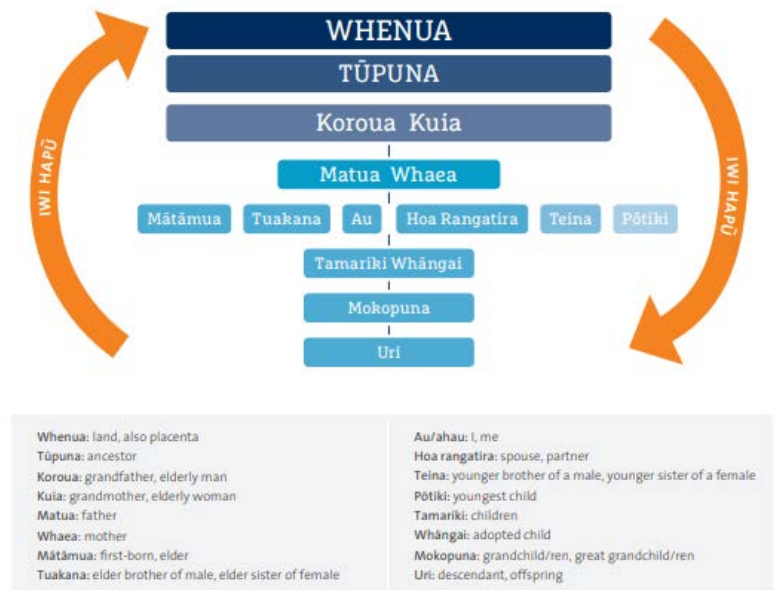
WHENUA

TŪPUNA

Koroua Kuia

Matua Whaea

Mātāmua Tuakana Au Hoa Rangatira Teina Pōtiki

Tamariki Whāngai

Mokopuna

Uri

IWI HAPŪ

IWI HAPŪ

Whenua: land, also placenta
Tūpuna: ancestor
Koroua: grandfather, elderly man
Kuia: grandmother, elderly woman
Matua: father
Whaea: mother
Mātāmua: first-born, elder
Tuakana: elder brother of male, elder sister of female

Au/ahau: I, me
Hoa rangatira: spouse, partner
Teina: younger brother of a male, younger sister of a female
Pōtiki: youngest child
Tamariki: children
Whāngai: adopted child
Mokopuna: grandchild/ren, great grandchild/ren
Uri: descendant, offspring